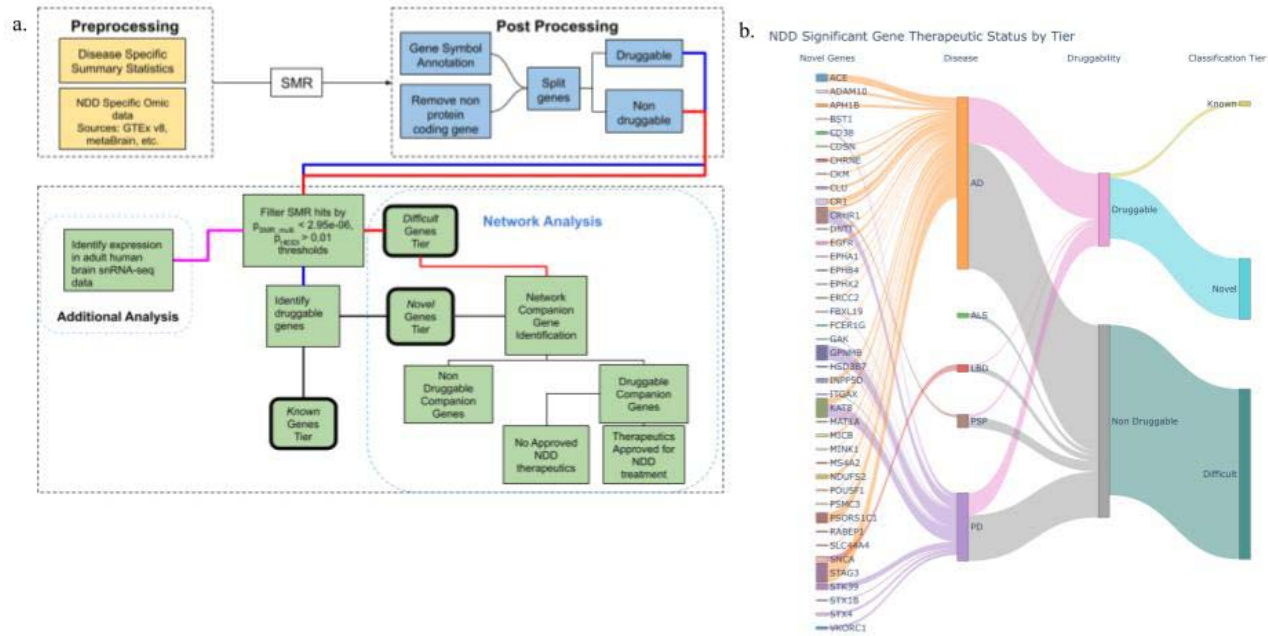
a.

Preprocessing

Disease Specific Summary Statistics

NDD Specific Omic data Sources: GTEx v8, metaBrain, etc.

SMR

Post Processing

Gene Symbol Annotation

Remove non protein coding gene

Split genes

Druggable

Non druggable

Identify expression in adult human brain snRNA-seq data

Additional Analysis

Filter SMR hits by $p_{SMR\_multi} < 2.95e{-}06$, $p_{HEIDI} > 0.01$ thresholds

Identify druggable genes

Known Genes Tier

Network Analysis

Difficult Genes Tier

Novel Genes Tier

Network Companion Gene Identification

Non Druggable Companion Genes

Druggable Companion Genes

No Approved NDD therapeutics

Therapeutics Approved for NDD treatment

b.

NDD Significant Gene Therapeutic Status by Tier

Novel Genes

Disease

Druggability

Classification Tier

ACE
ADAM10
APH1B
BST1
CD38
CDSN
CHRNE
CKM
CLU
CR1
CRHR1
DNTT
EGFR
EPHA1
EPHB4
EPHX2
ERCC2
FBXL19
FCER1G
GAK
GPNMB
HSD3B7
INPP5D
ITGAX
KAT8
MAT1A
MICB
MINK1
MS4A2
NDUFS2
POU5F1
PSMC3
PSORS1C1
RABEP1
SLC44A4
SNCA
STAG3
STK39
STX1B
STX4
VKORC1

AD

ALS

LBD

PSP

PD

Druggable

Non Druggable

Known

Novel

Difficult